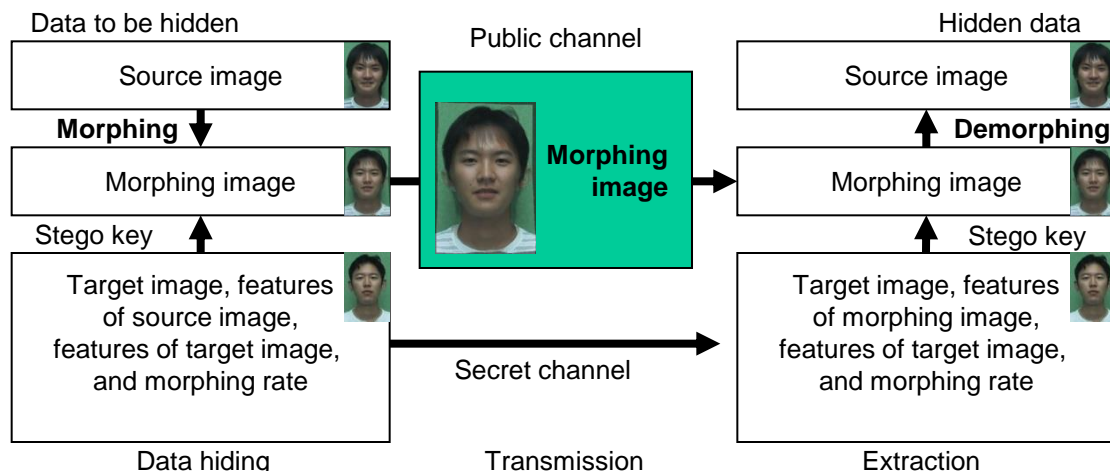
Data to be hidden

Source image

Morphing

Morphing image

Stego key

Target image, features of source image, features of target image, and morphing rate

Data hiding

Public channel

Morphing image

Secret channel

Transmission

Hidden data

Source image

Demorphing

Morphing image

Stego key

Target image, features of morphing image, features of target image, and morphing rate

Extraction